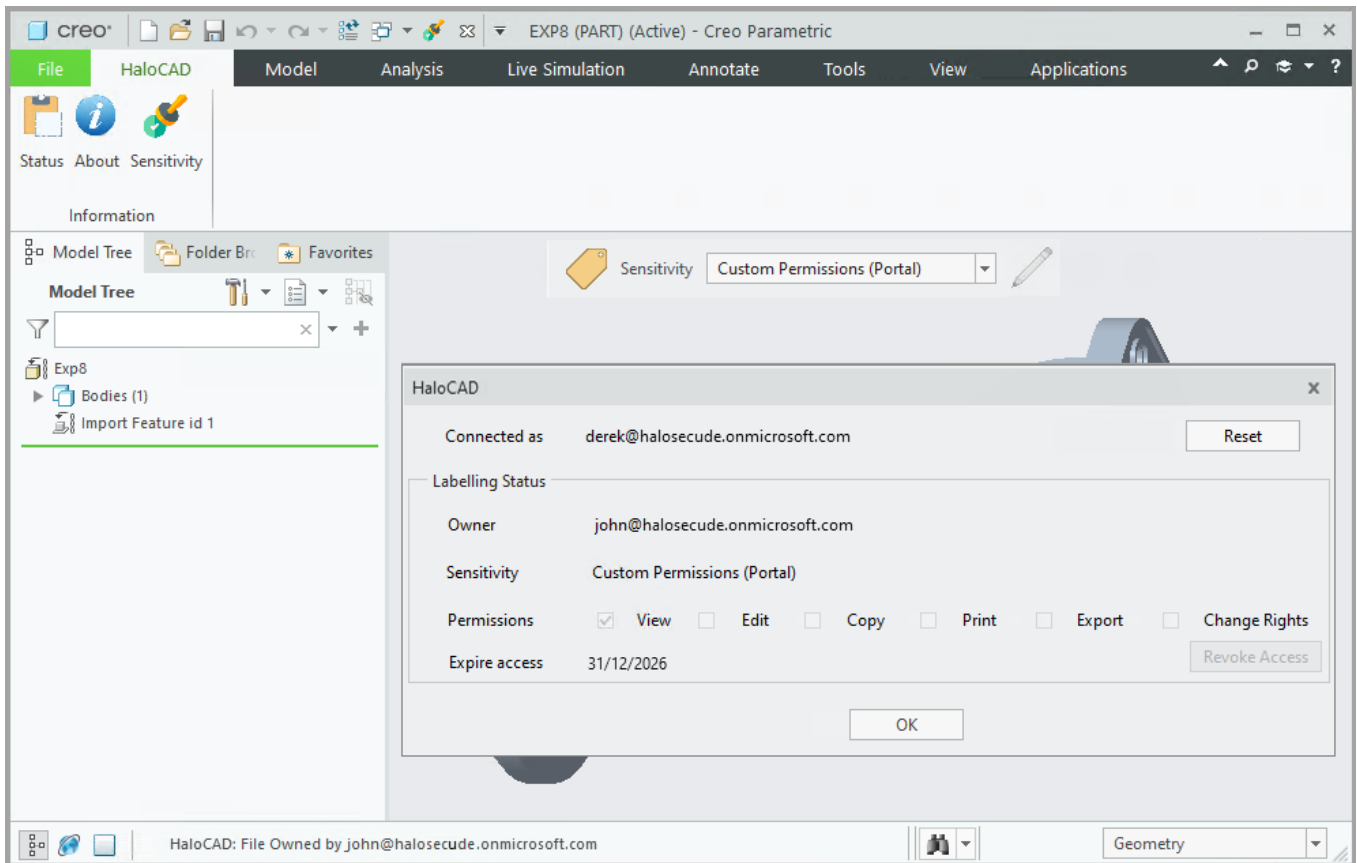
creo EXP8 (PART) (Active) - Creo Parametric

File HaloCAD Model Analysis Live Simulation Annotate Tools View Applications

Status About Sensitivity

Information

Model Tree Folder Br Favorites

Model Tree

Exp8
Bodies (1)
Import Feature id 1

Sensitivity Custom Permissions (Portal)

HaloCAD

Connected as derek@halosecude.onmicrosoft.com Reset

Labelling Status

Owner john@halosecude.onmicrosoft.com

Sensitivity Custom Permissions (Portal)

Permissions View Edit Copy Print Export Change Rights

Expire access 31/12/2026 Revoke Access

OK

HaloCAD: File Owned by john@halosecude.onmicrosoft.com

Geometry